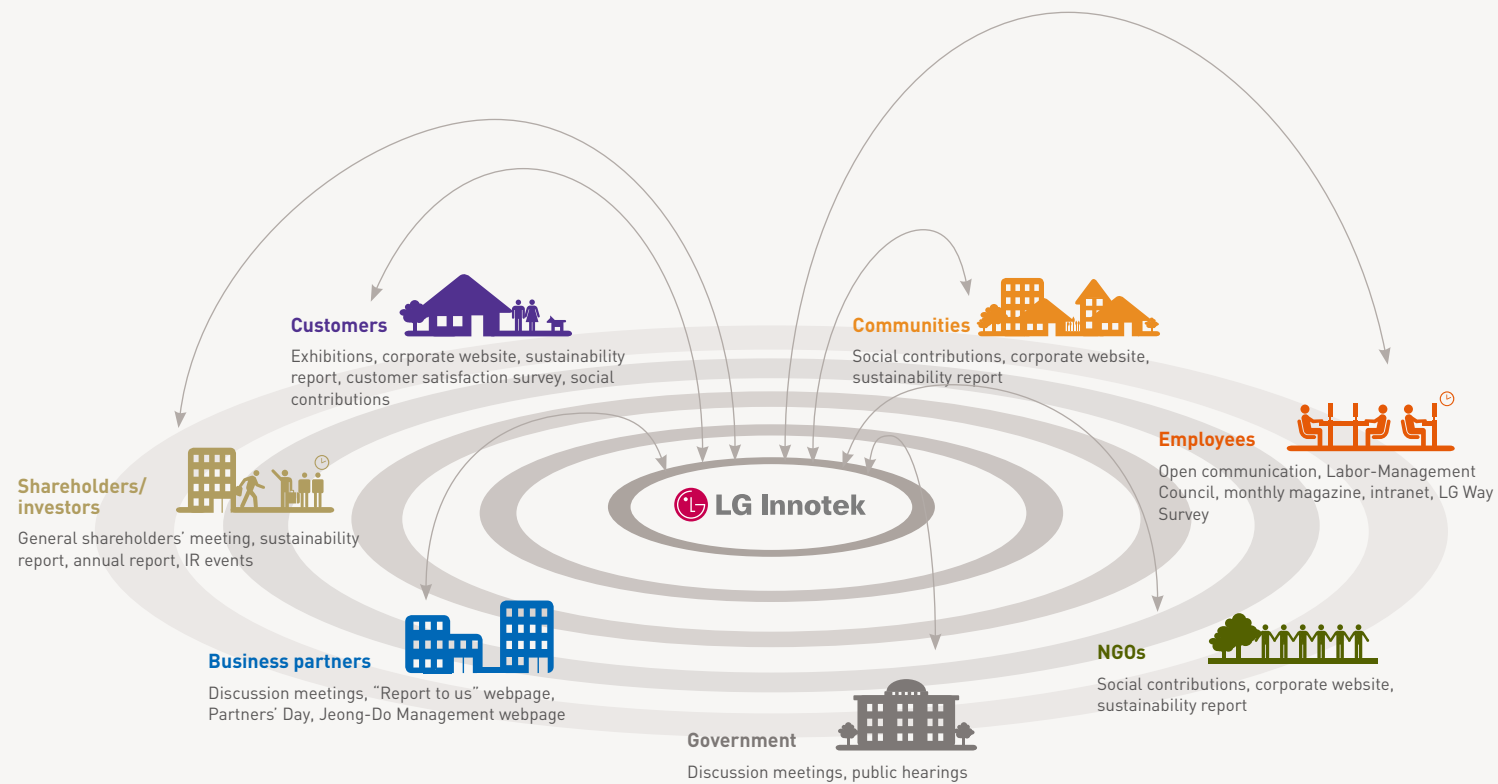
Customers
Exhibitions, corporate website, sustainability report, customer satisfaction survey, social contributions

Communities
Social contributions, corporate website, sustainability report

Employees
Open communication, Labor-Management Council, monthly magazine, intranet, LG Way Survey

Shareholders/ investors
General shareholders' meeting, sustainability report, annual report, IR events

LG Innotek

Business partners
Discussion meetings, "Report to us" webpage, Partners' Day, Jeong-Do Management webpage

NGOs
Social contributions, corporate website, sustainability report

Government
Discussion meetings, public hearings